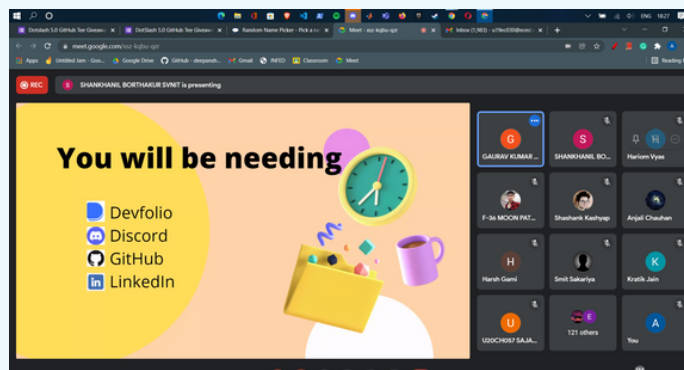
ENG 18:27

Dotslash 5.0 GitHub Tee Giveaw
DotSlash 5.0 GitHub Tee Giveaw
Random Name Picker - Pick a ra
Meet - esr-kqbu-qzr
Inbox (1,983) - u19ec030@coed

meet.google.com/esz-kqbu-qzr

Apps
Untitled Jam - Goo...
Google Drive
GitHub - deepansh...
Gmail
INFED
Classroom
Meet
Reading l

REC
S
SHANKHANIL BORTHAKUR SVNIT is presenting

You will be needing

Devfolio
Discord
GitHub
LinkedIn

G
GAURAV KUMAR ...
S
SHANKHANIL BO...
H
Hariom Vyas
F-36 MOON PAT...
Shashank Kashyap
Anjali Chauhan
H
Harsh Gami
Smit Sakariya
K
Kratik Jain
U
U20CH057 SAJA...
E
121 others
A
You